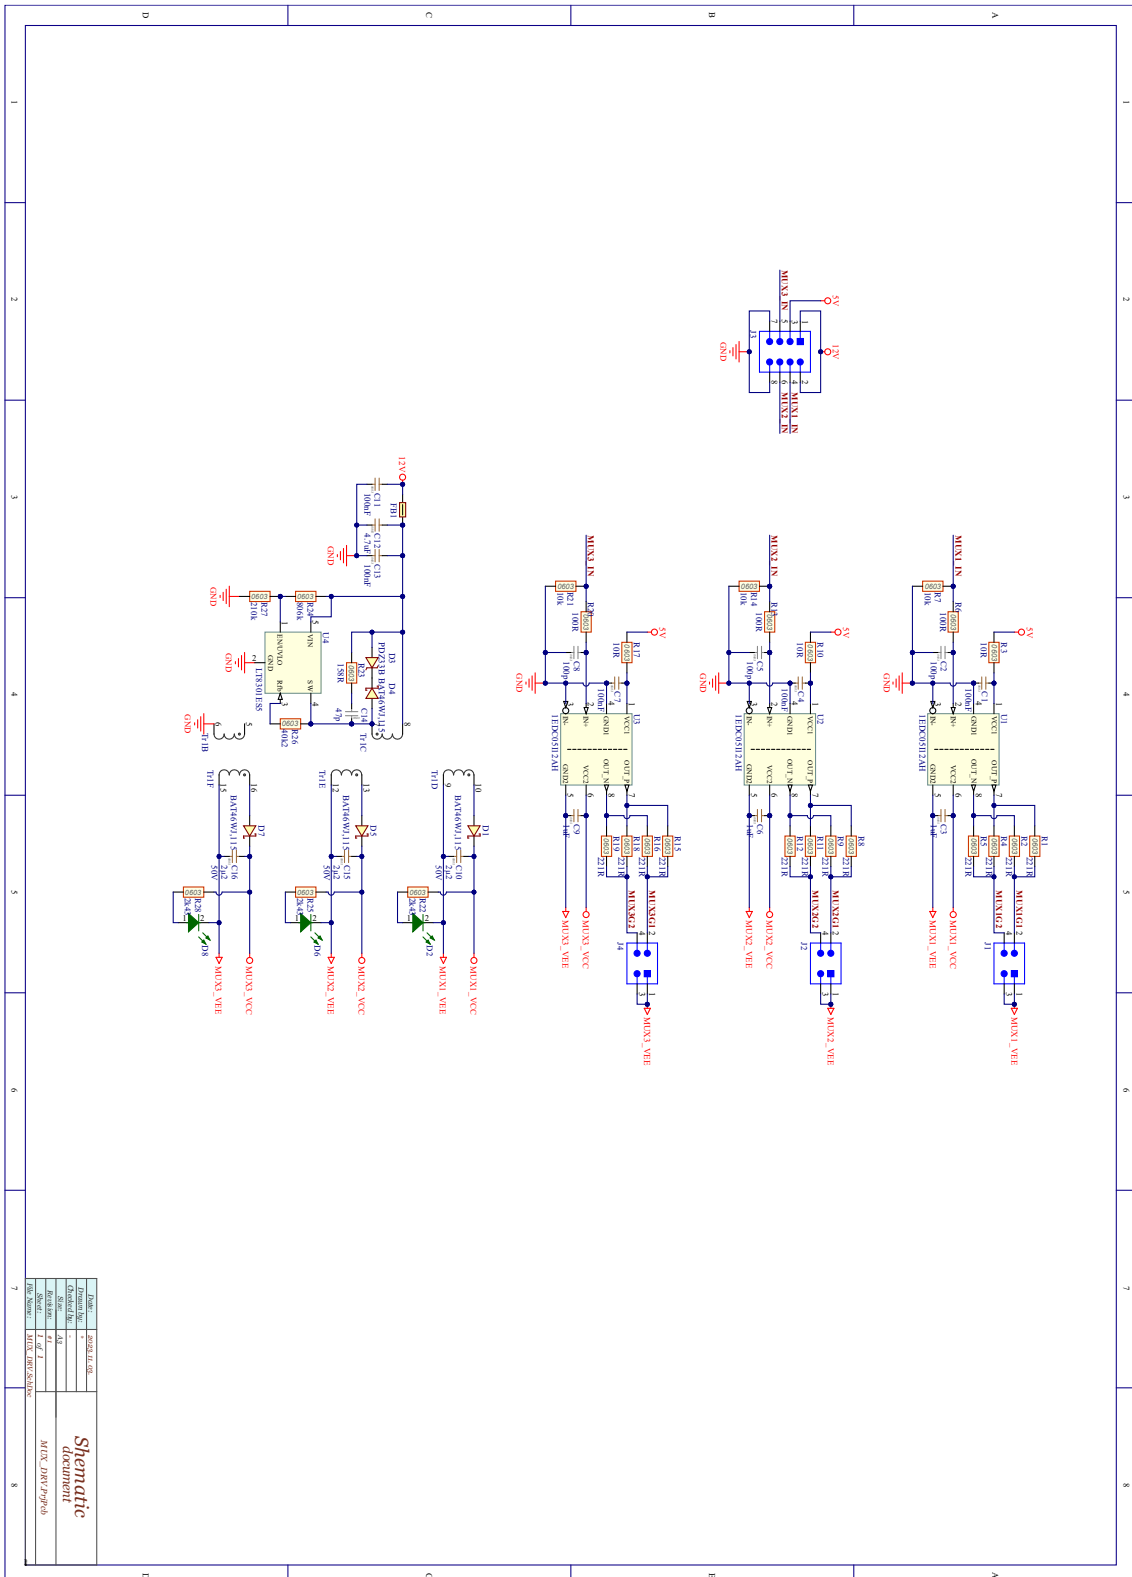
D C B A

1 2 3 4 5 6 7 8

5V
12V
J3
GND
MUX3_IN
MUX1_IN
MUX2_IN

12V
FB1
C11 100nF
C12 4.7uF
C13 100nF
GND
R24 806k
R27 210k
GND
U4
EN/UVLO
VIN
GND
SW
FB
LT8301ES5
R26 40k2
R25 158R
D3 PDZ33B
D4 BAT46WJ,115
C14 47p
Tr1C
Tr1B
GND

MUX3_IN
R21 10k
R20 100R
R17 10R
5V
C8 100p
C7 100nF
GND
U3
1EDC05I12AH
IN+
IN-
GND1
VCC1
VCC2
GND2
OUT_P
OUT_N
C9 1uF
R18 22.1R
R16 22.1R
R15 22.1R
R19 22.1R
MUX3G1
MUX3G2
MUX3_VEE
MUX3_VCC
J4
MUX3_VEE

MUX2_IN
R14 10k
R13 100R
R10 10R
5V
C5 100p
C4 100nF
GND
U2
1EDC05I12AH
C6 1uF
R11 22.1R
R9 22.1R
R8 22.1R
R12 22.1R
MUX2G1
MUX2G2
MUX2_VEE
MUX2_VCC
J2
MUX2_VEE

MUX1_IN
R7 10k
R6 100R
R3 10R
5V
C2 100p
C1 100nF
GND
U1
1EDC05I12AH
C3 1uF
R4 22.1R
R2 22.1R
R1 22.1R
R5 22.1R
MUX1G1
MUX1G2
MUX1_VEE
MUX1_VCC
J1
MUX1_VEE

Tr1F
D7 BAT46WJ,115
C16 2u2 50V
R28 2k4
D8
MUX3_VCC
MUX3_VEE

Tr1E
D5 BAT46WJ,115
C15 2u2 50V
R25 2k4
D6
MUX2_VCC
MUX2_VEE

Tr1D
D1 BAT46WJ,115
C10 2u2 50V
R22 2k4
D2
MUX1_VCC
MUX1_VEE

Date: 2022.11.08
Drawn by: *
Checked by: *
Size: A4
Revision: #1
Sheet: 1 of 1
File Name: MUX_DRV.SchDoc
Shematic document
MUX_DRV.PrjPcb